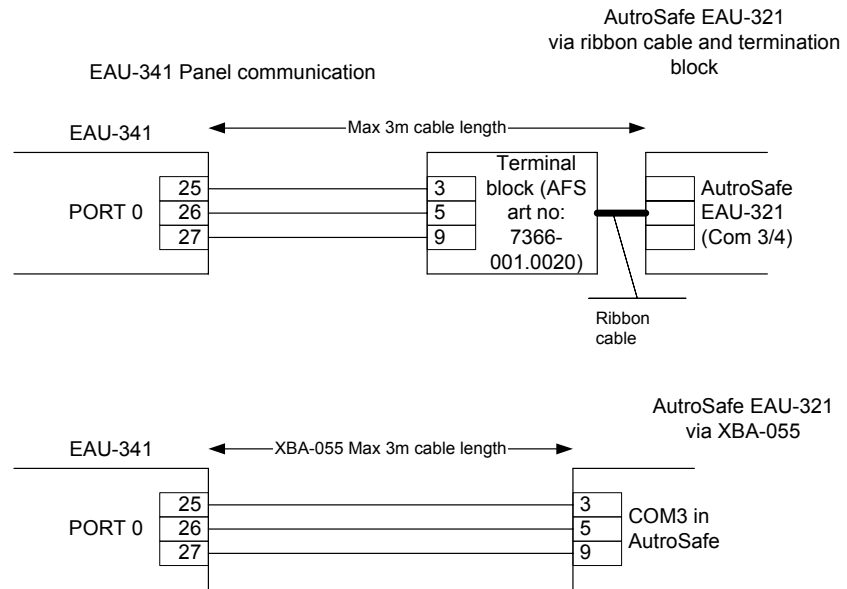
AutroSafe EAU-321
via ribbon cable and termination block

EAU-341 Panel communication

EAU-341

Max 3m cable length

PORT 0

25
26
27

3
5
9

Terminal block (AFS art no: 7366-001.0020)

AutroSafe EAU-321 (Com 3/4)

Ribbon cable

AutroSafe EAU-321
via XBA-055

EAU-341

XBA-055 Max 3m cable length

PORT 0

25
26
27

3
5
9

COM3 in AutroSafe